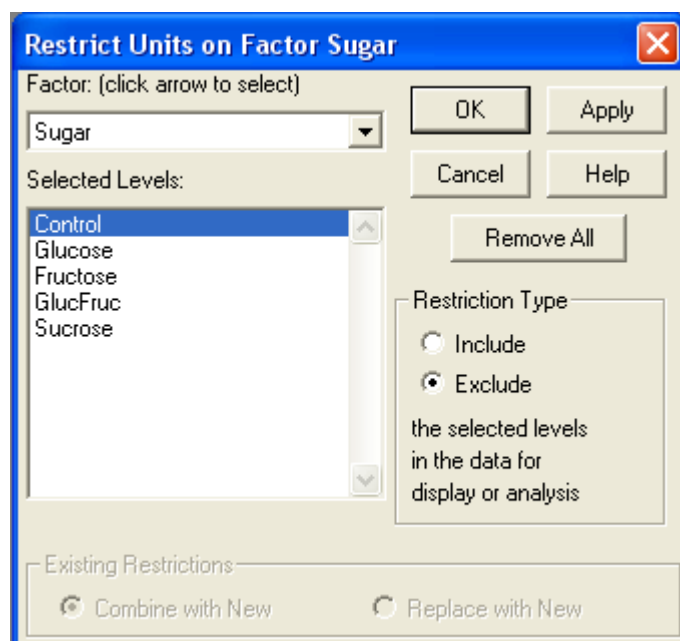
Restrict Units on Factor Sugar

Factor: (click arrow to select)

Sugar

Selected Levels:

Control
Glucose
Fructose
GlucFruc
Sucrose

OK
Apply
Cancel
Help
Remove All

Restriction Type
Include
Exclude
the selected levels in the data for display or analysis

Existing Restrictions
Combine with New
Replace with New